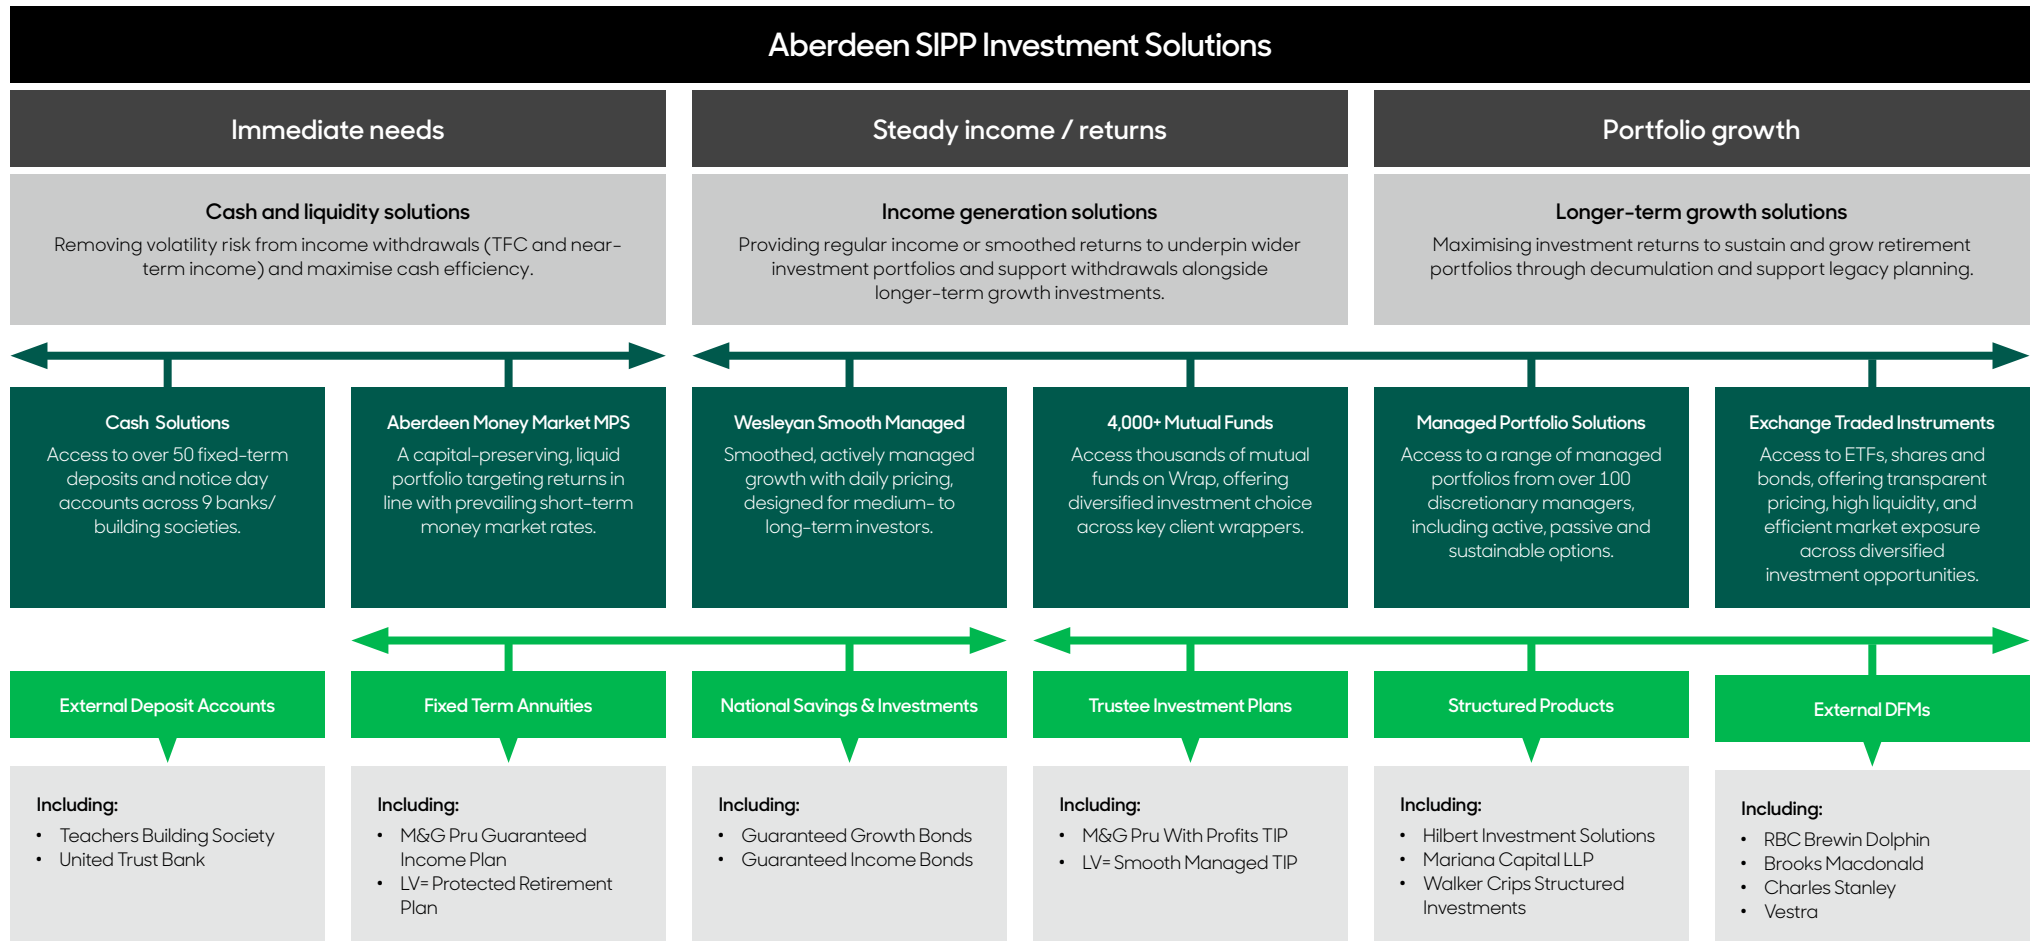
Aberdeen SIPP Investment Solutions

Immediate needs

Steady income / returns

Portfolio growth

Cash and liquidity solutions

Removing volatility risk from income withdrawals (TFC and near-term income) and maximise cash efficiency.

Income generation solutions

Providing regular income or smoothed returns to underpin wider investment portfolios and support withdrawals alongside longer-term growth investments.

Longer-term growth solutions

Maximising investment returns to sustain and grow retirement portfolios through decumulation and support legacy planning.

Cash Solutions

Access to over 50 fixed-term deposits and notice day accounts across 9 banks/ building societies.

Aberdeen Money Market MPS

A capital-preserving, liquid portfolio targeting returns in line with prevailing short-term money market rates.

Wesleyan Smooth Managed

Smoothed, actively managed growth with daily pricing, designed for medium- to long-term investors.

4,000+ Mutual Funds

Access thousands of mutual funds on Wrap, offering diversified investment choice across key client wrappers.

Managed Portfolio Solutions

Access to a range of managed portfolios from over 100 discretionary managers, including active, passive and sustainable options.

Exchange Traded Instruments

Access to ETFs, shares and bonds, offering transparent pricing, high liquidity, and efficient market exposure across diversified investment opportunities.

External Deposit Accounts

Fixed Term Annuities

National Savings & Investments

Trustee Investment Plans

Structured Products

External DFMs

Including:
• Teachers Building Society
• United Trust Bank

Including:
• M&G Pru Guaranteed Income Plan
• LV= Protected Retirement Plan

Including:
• Guaranteed Growth Bonds
• Guaranteed Income Bonds

Including:
• M&G Pru With Profits TIP
• LV= Smooth Managed TIP

Including:
• Hilbert Investment Solutions
• Mariana Capital LLP
• Walker Crips Structured Investments

Including:
• RBC Brewin Dolphin
• Brooks Macdonald
• Charles Stanley
• Vestra